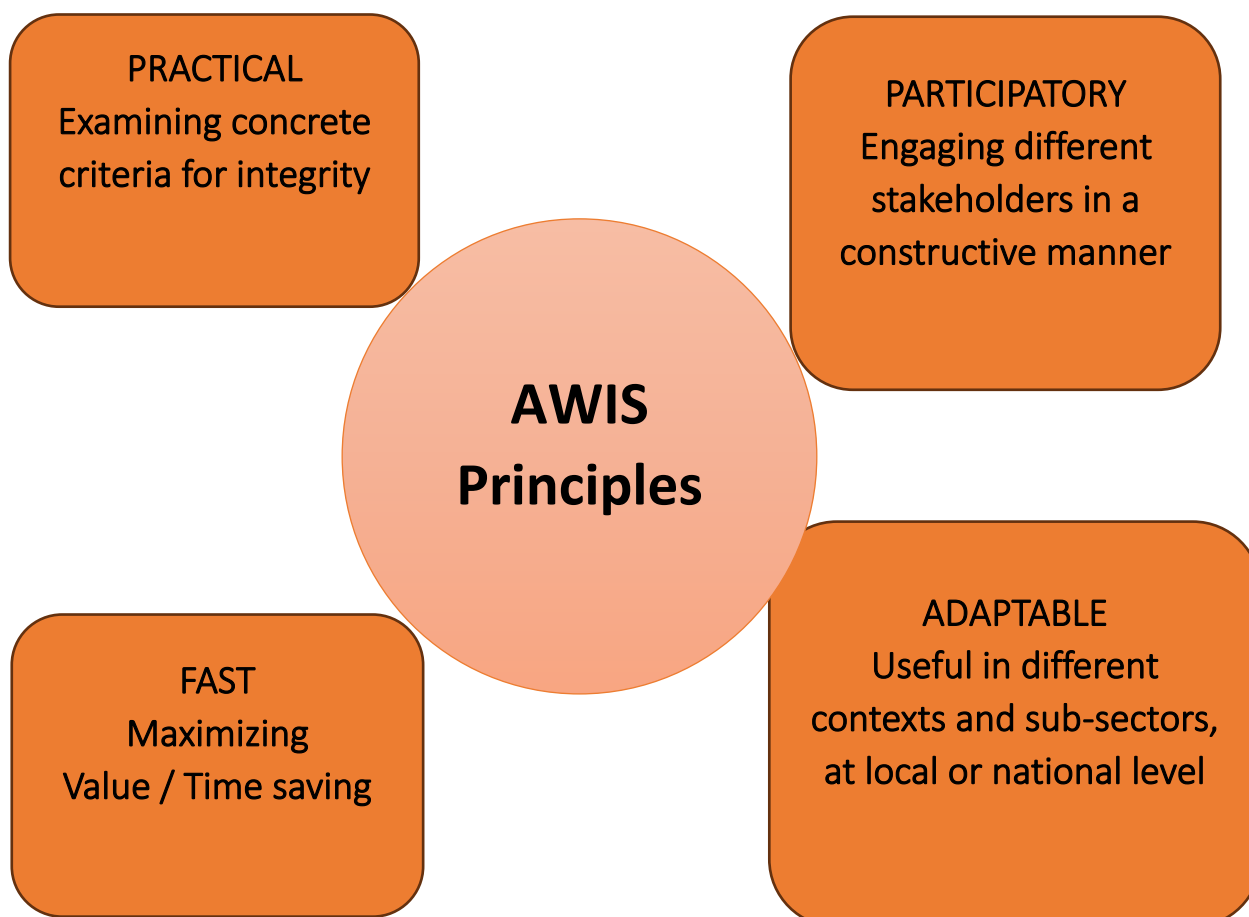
PRACTICAL
Examining concrete criteria for integrity

PARTICIPATORY
Engaging different stakeholders in a constructive manner

AWIS
Principles

FAST
Maximizing
Value / Time saving

ADAPTABLE
Useful in different contexts and sub-sectors, at local or national level